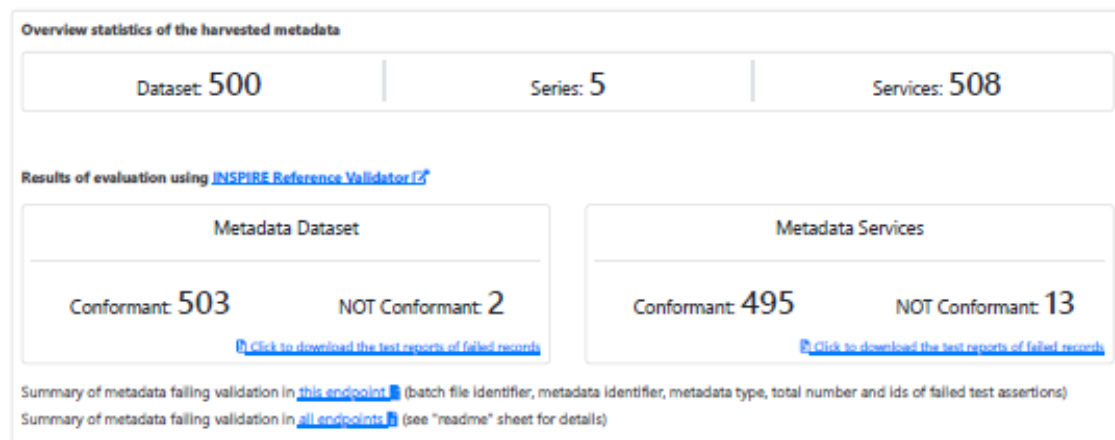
Overview statistics of the harvested metadata

Dataset: 500

Series: 5

Services: 508

Results of evaluation using INSPIRE Reference Validator

Metadata Dataset

Conformant: 503

NOT Conformant: 2

Click to download the test reports of failed records

Metadata Services

Conformant: 495

NOT Conformant: 13

Click to download the test reports of failed records

Summary of metadata failing validation in this endpoint (batch file identifier, metadata identifier, metadata type, total number and ids of failed test assertions)

Summary of metadata failing validation in all endpoints (see "readme" sheet for details)